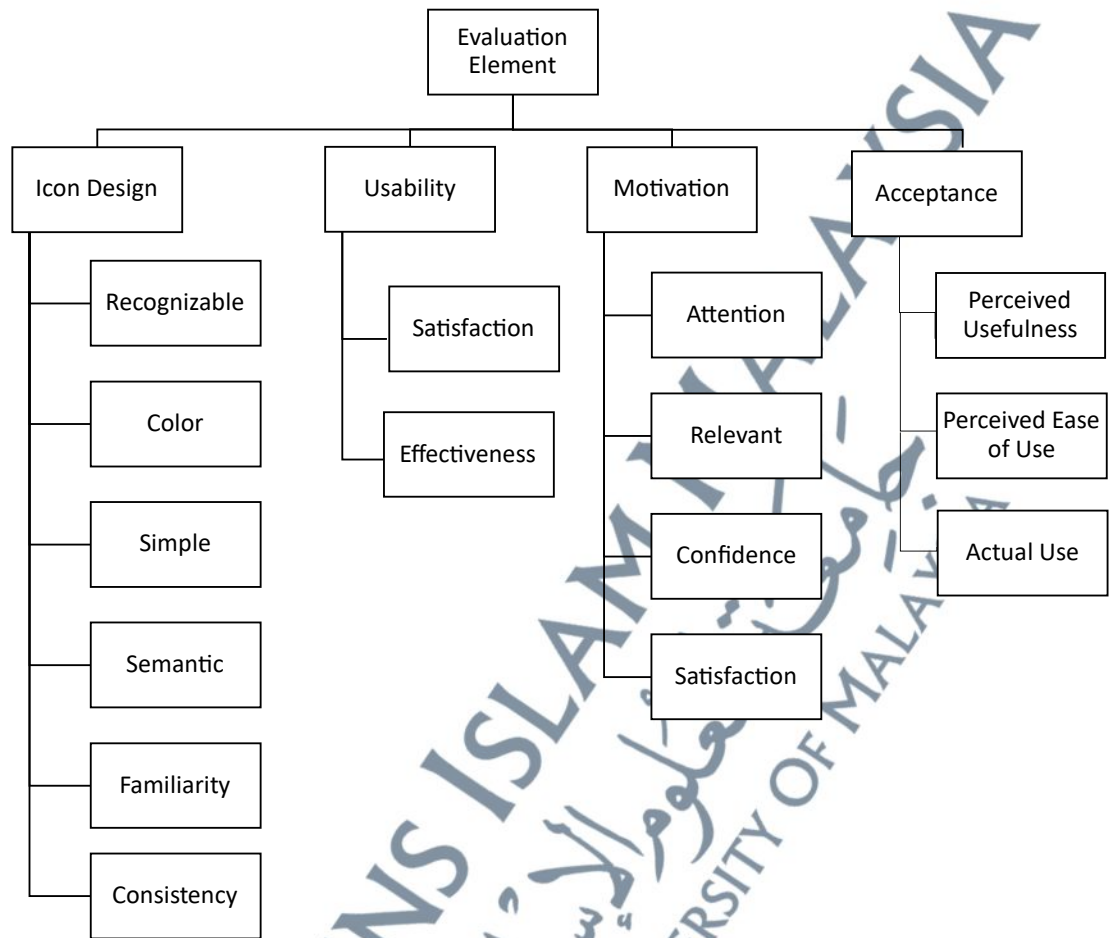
Evaluation Element

Icon Design

Recognizable

Color

Simple

Semantic

Familiarity

Consistency

Usability

Satisfaction

Effectiveness

Motivation

Attention

Relevant

Confidence

Satisfaction

Acceptance

Perceived Usefulness

Perceived Ease of Use

Actual Use

NS ISLAM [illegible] MALAYSIA

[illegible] OF MALAYSIA